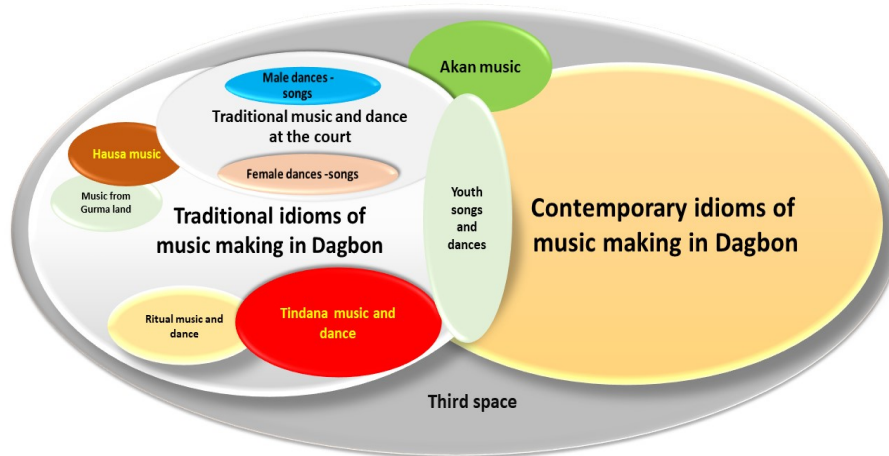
Akan music

Male dances - songs

Traditional music and dance at the court

Hausa music

Female dances -songs

Music from Gurma land

Traditional idioms of music making in Dagbon

Youth songs and dances

Contemporary idioms of music making in Dagbon

Ritual music and dance

Tindana music and dance

Third space